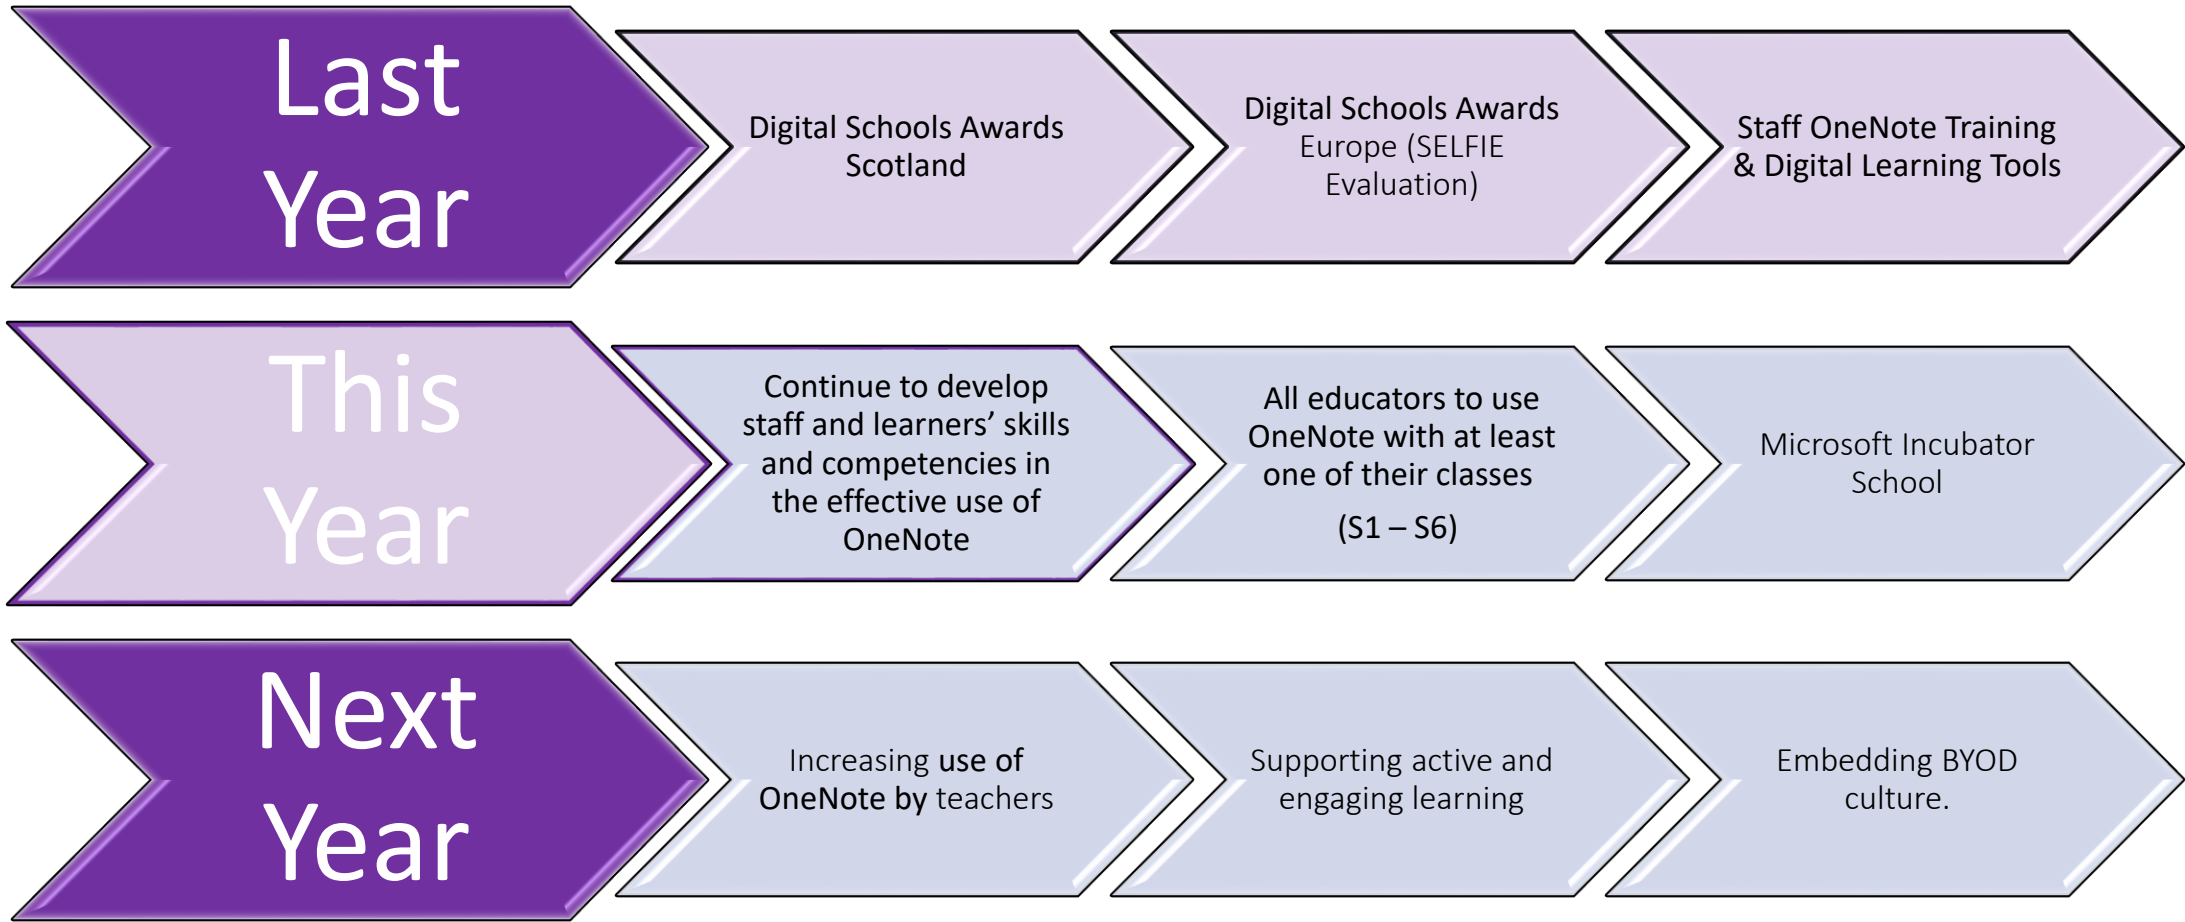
Last Year

Digital Schools Awards Scotland

Digital Schools Awards Europe (SELFIE Evaluation)

Staff OneNote Training & Digital Learning Tools

This Year

Continue to develop staff and learners' skills and competencies in the effective use of OneNote

All educators to use OneNote with at least one of their classes

(S1 – S6)

Microsoft Incubator School

Next Year

Increasing use of OneNote by teachers

Supporting active and engaging learning

Embedding BYOD culture.